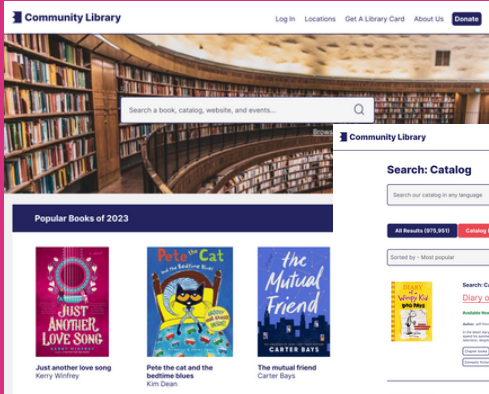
Community Library

Log In Locations Get A Library Card About Us Donate

Search a book, catalog, website, and events...

Brow

Popular Books of 2023

JUST ANOTHER LOVE SONG
KERRY WINFREY

Just another love song
Kerry Winfrey

Pete the Cat and the Bedtime Blues

Pete the cat and the bedtime blues
Kim Dean

The Mutual Friend
CARTER BAYS

The mutual friend
Carter Bays

Community Library

Search: Catalog

Search our catalog in any language

All Results (975,951)

Catalog

Sorted by - Most popular

DIARY of a Wimpy Kid

Search: C

Diary o

Available No

Author: